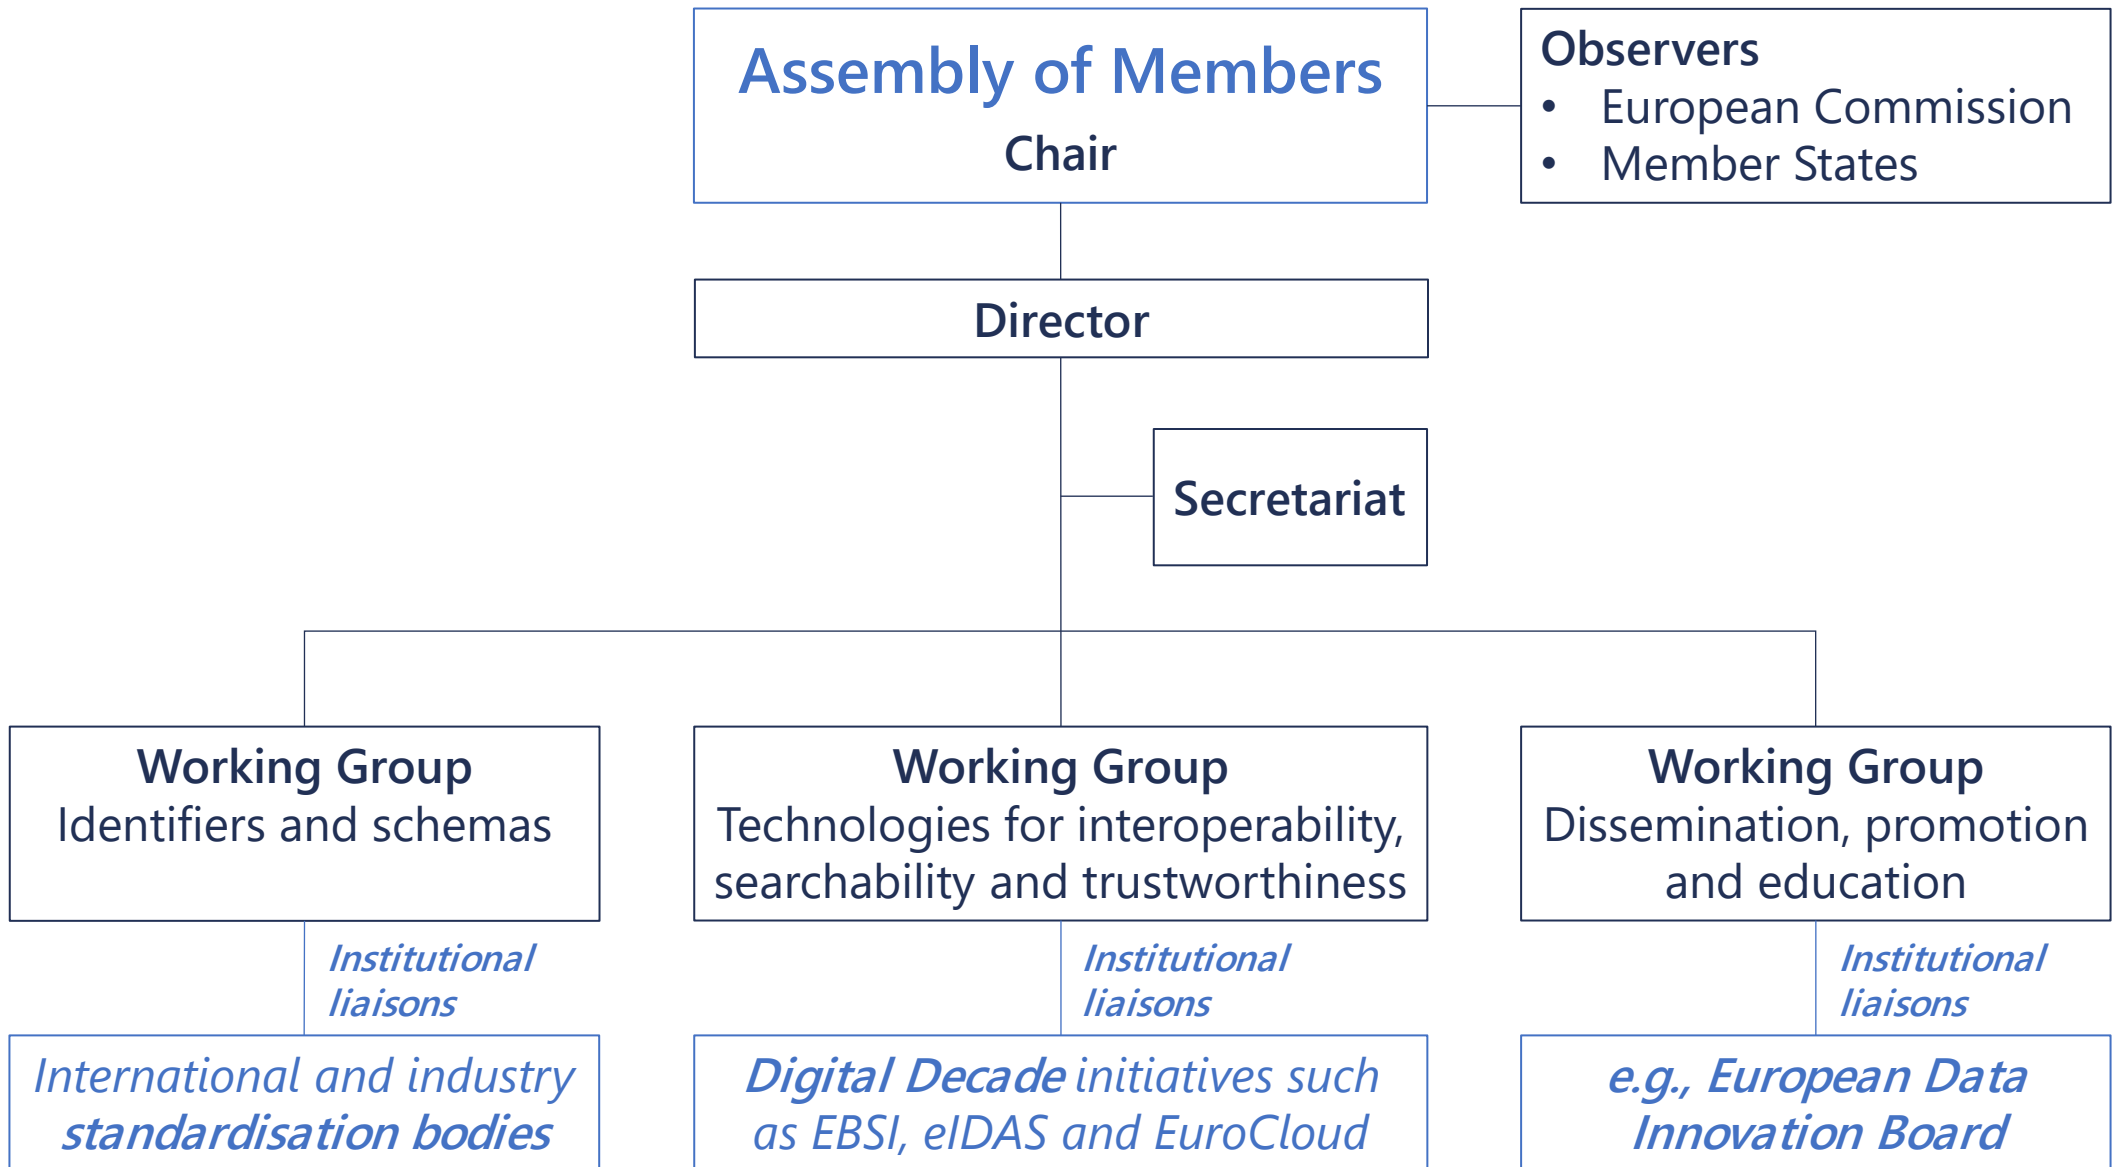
Assembly of Members
Chair

Observers
- European Commission
- Member States

Director

Secretariat

Working Group
Identifiers and schemas

Working Group
Technologies for interoperability, searchability and trustworthiness

Working Group
Dissemination, promotion and education

*Institutional liaisons*

*Institutional liaisons*

*Institutional liaisons*

*International and industry **standardisation bodies***

***Digital Decade** initiatives such as EBSI, eIDAS and EuroCloud*

***e.g., European Data Innovation Board***